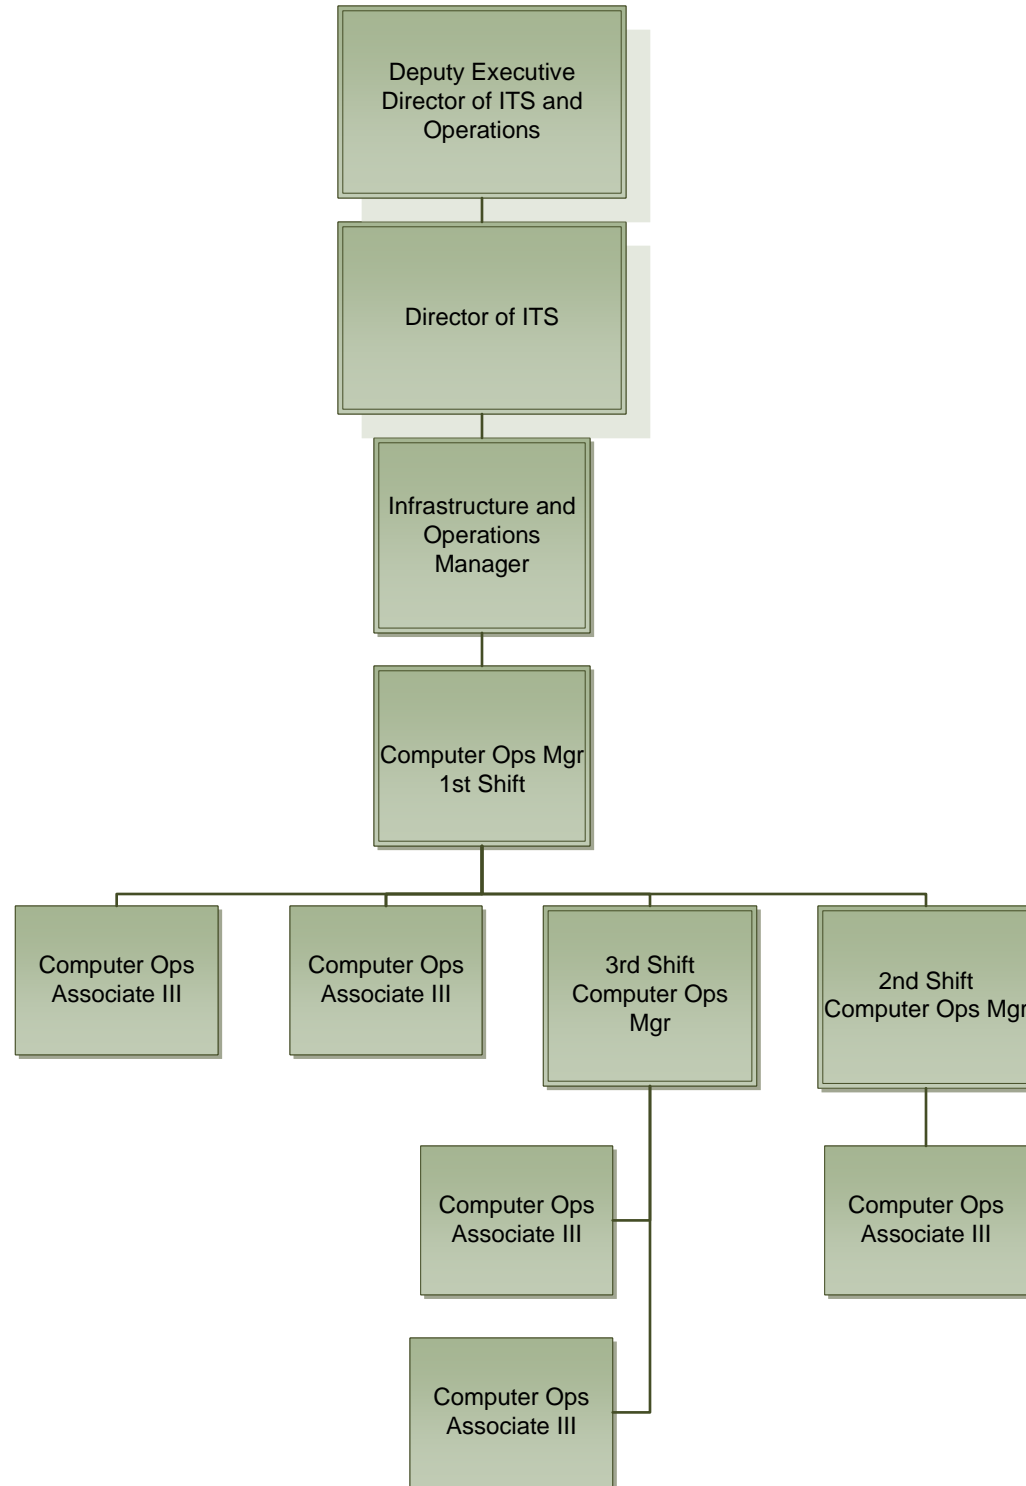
Deputy Executive Director of ITS and Operations

Director of ITS

Infrastructure and Operations Manager

Computer Ops Mgr 1st Shift

Computer Ops Associate III

Computer Ops Associate III

3rd Shift Computer Ops Mgr

2nd Shift Computer Ops Mgr

Computer Ops Associate III

Computer Ops Associate III

Computer Ops Associate III